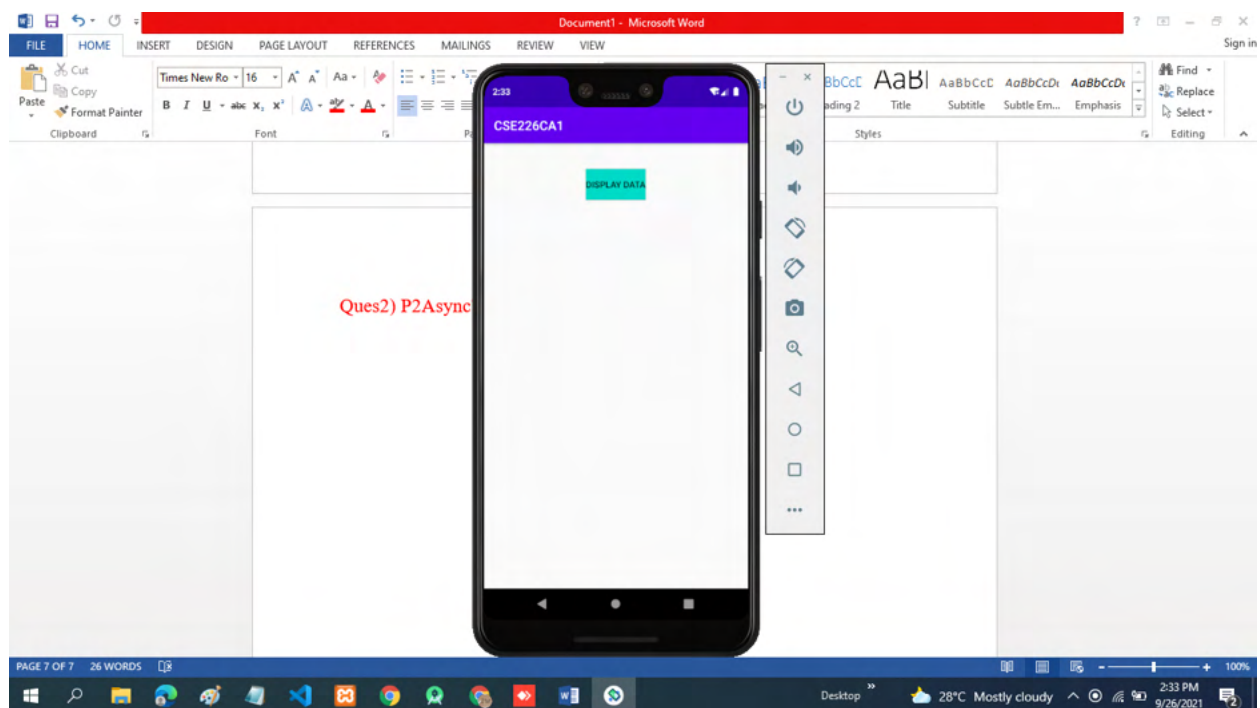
Document1 - Microsoft Word

FILE HOME INSERT DESIGN PAGE LAYOUT REFERENCES MAILINGS REVIEW VIEW Sign in

Cut
Copy
Paste
Format Painter
Clipboard

Times New Ro 16
Font

AaBbCcI AaBl AaBbCcI AaBbCcDt AaBbCcDt
ading 2 Title Subtitle Subtle Em... Emphasis
Styles

Find
Replace
Select
Editing

2:33

CSE226CA1

DISPLAY DATA

Ques2) P2Async

PAGE 7 OF 7 26 WORDS

100%

Desktop
28°C Mostly cloudy
2:33 PM
9/26/2021